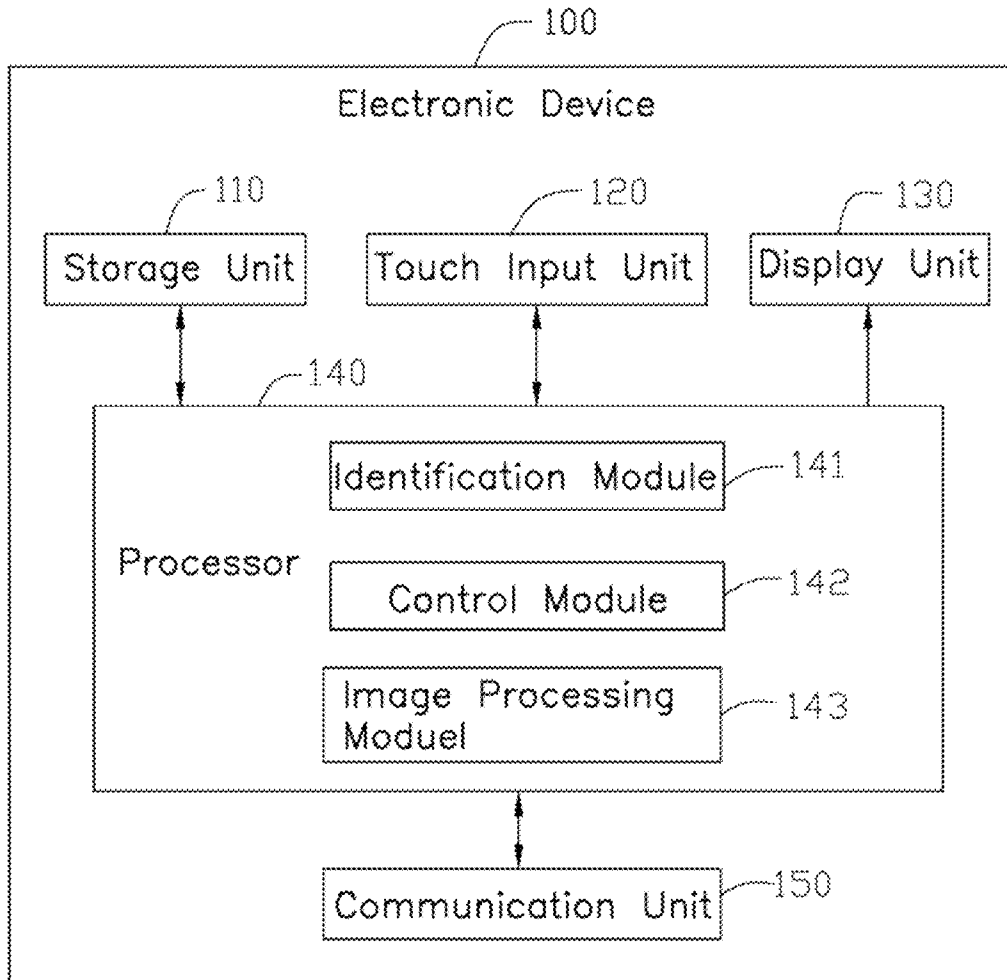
100

Electronic Device

110

Storage Unit

120

Touch Input Unit

130

Display Unit

140

Processor

Identification Module

141

Control Module

142

Image Processing Moduel

143

Communication Unit

150